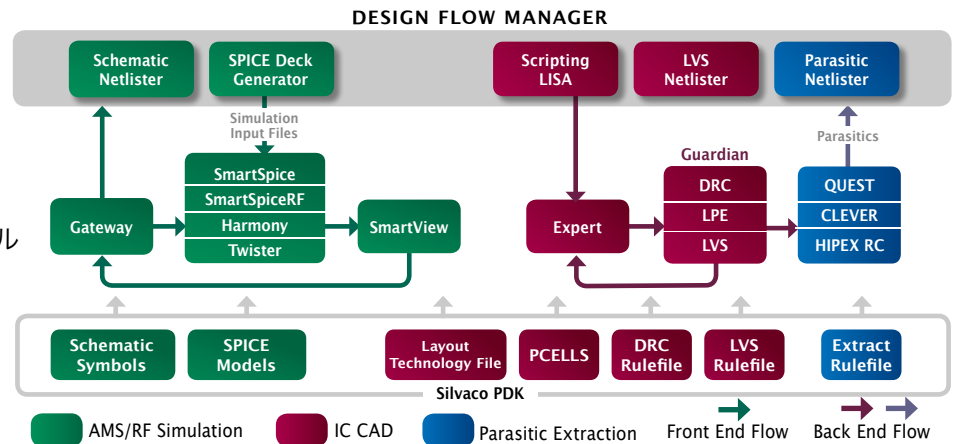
DESIGN FLOW MANAGER

Schematic Netlister

SPICE Deck Generator

Scripting LISA

LVS Netlister

Parasitic Netlister

Simulation Input Files

Parasitics

Guardian

SmartSpice
SmartSpiceRF
Harmony
Twister

DRC
LPE
LVS

QUEST
CLEVER
HIPEX RC

ル

Gateway

SmartView

Expert

Schematic Symbols

SPICE Models

Layout Technology File

PCELLS

DRC Rulefile

LVS Rulefile

Extract Rulefile

Silvaco PDK

AMS/RF Simulation

IC CAD

Parasitic Extraction

Front End Flow

Back End Flow